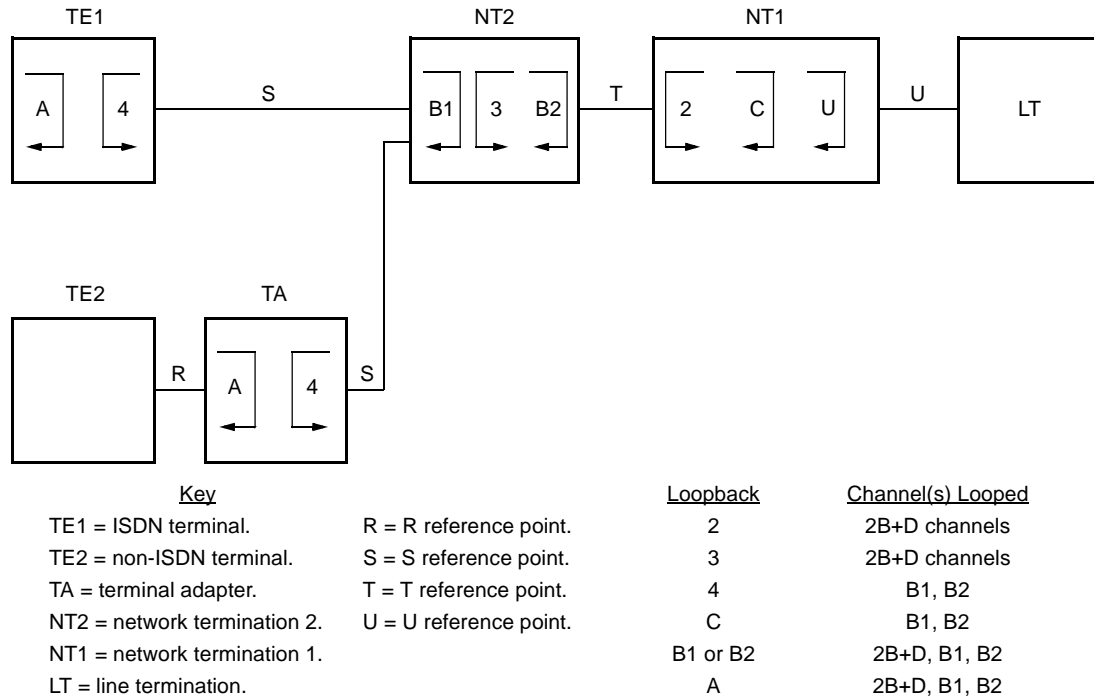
TE1

A 4

S

NT2

B1 3 B2

T

NT1

2 C U

U

LT

TE2

R

TA

A 4

S

Key

TE1 = ISDN terminal.
TE2 = non-ISDN terminal.
TA = terminal adapter.
NT2 = network termination 2.
NT1 = network termination 1.
LT = line termination.

R = R reference point.
S = S reference point.
T = T reference point.
U = U reference point.

| Loopback | Channel(s) Looped |
|---|---|
| 2 | 2B+D channels |
| 3 | 2B+D channels |
| 4 | B1, B2 |
| C | B1, B2 |
| B1 or B2 | 2B+D, B1, B2 |
| A | 2B+D, B1, B2 |